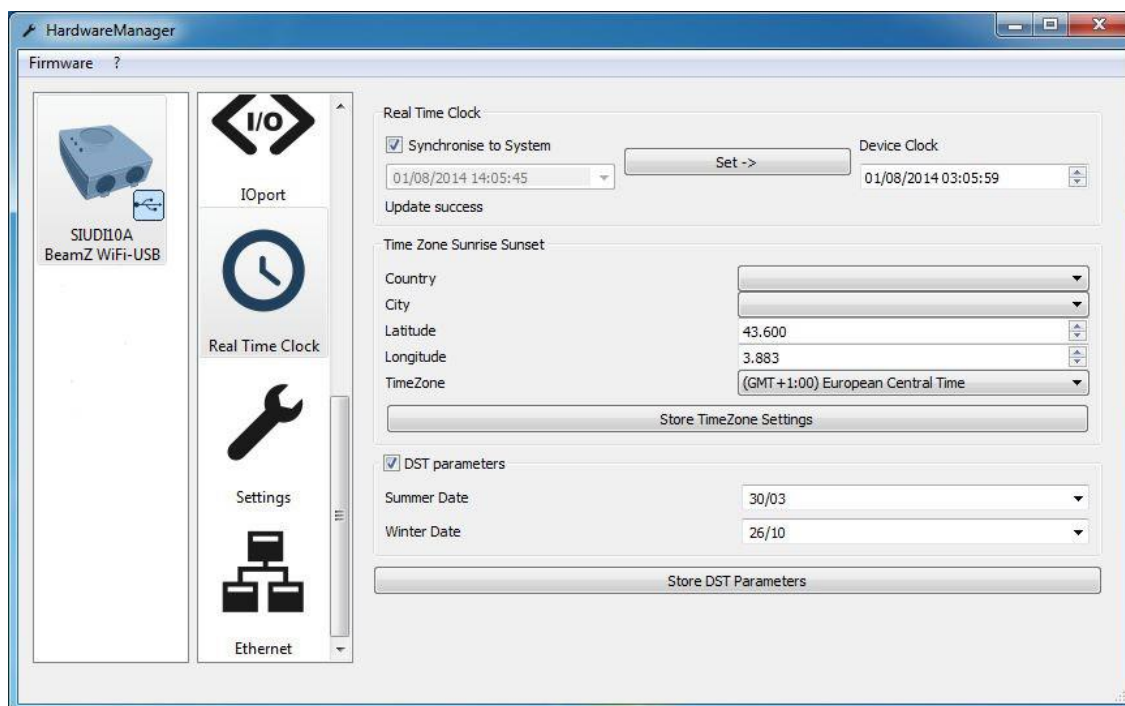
HardwareManager

Firmware ?

SIUDI10A
BeamZ WiFi-USB

I/O

IOport

Real Time Clock

Settings

Ethernet

Real Time Clock

Synchronise to System

01/08/2014 14:05:45

Set ->

Device Clock

01/08/2014 03:05:59

Update success

Time Zone Sunrise Sunset

Country

City

Latitude 43.600

Longitude 3.883

TimeZone (GMT+1:00) European Central Time

Store TimeZone Settings

DST parameters

Summer Date 30/03

Winter Date 26/10

Store DST Parameters